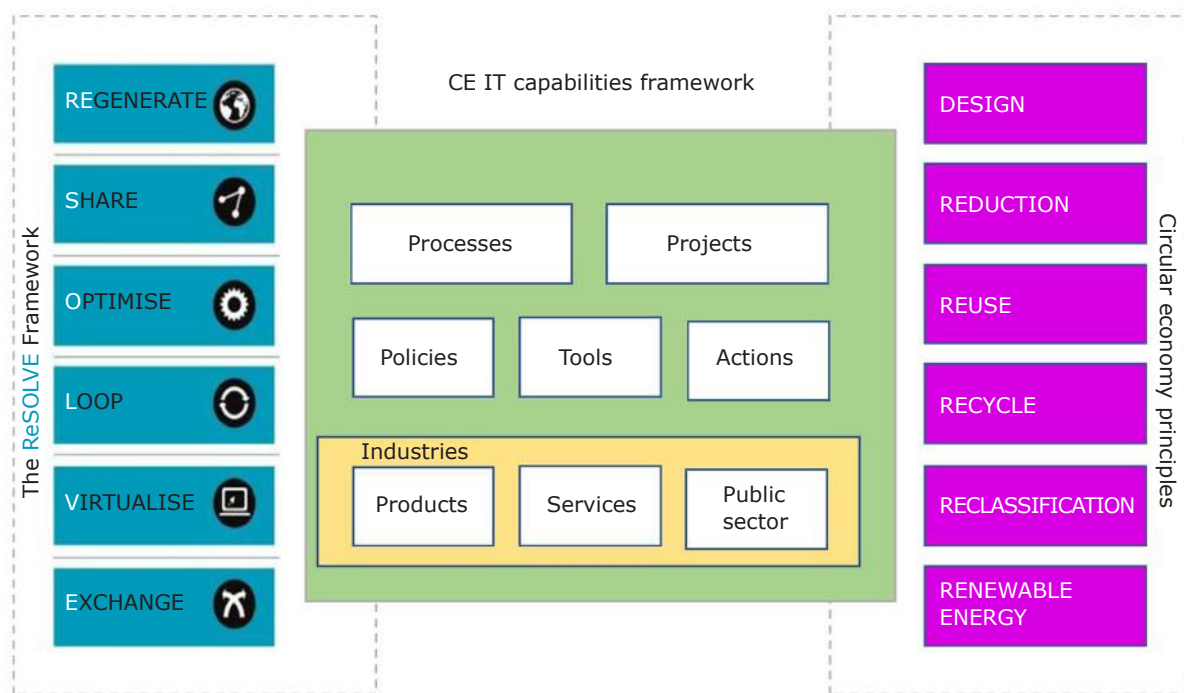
The ReSOLVE Framework

REGENERATE

SHARE

OPTIMISE

LOOP

VIRTUALISE

EXCHANGE

CE IT capabilities framework

Processes

Projects

Policies

Tools

Actions

Industries

Products

Services

Public sector

DESIGN

REDUCTION

REUSE

RECYCLE

RECLASSIFICATION

RENEWABLE ENERGY

Circular economy principles